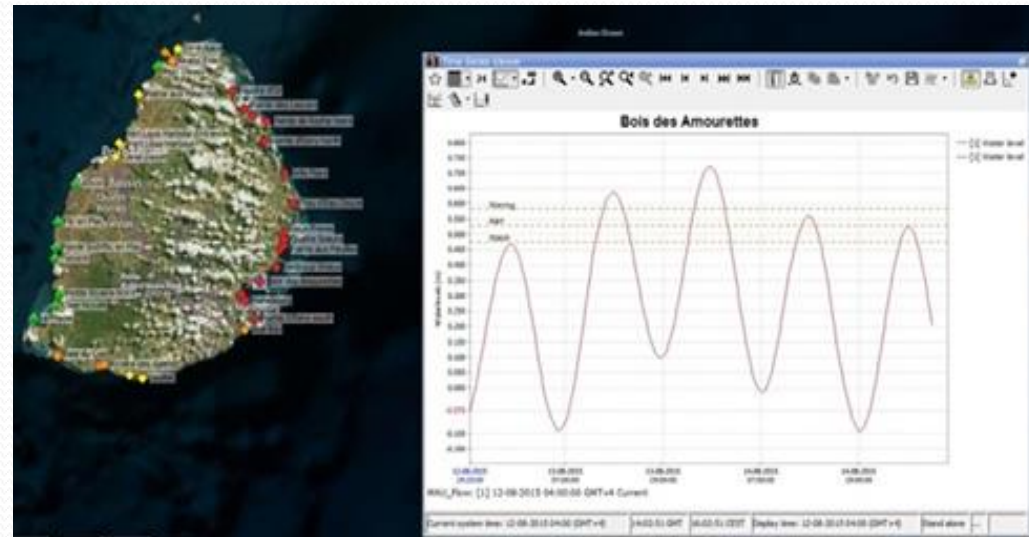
Indian Ocean

Time Series Viewer

Bois des Amourettes

[1] Water level
[2] Water level

Warning
Alert
Watch

Water level (m)

12-08-2015 04:00:00
13-08-2015 07:00:00
13-08-2015 19:00:00
14-08-2015 07:00:00
14-08-2015 19:00:00

MAU_Flow: [1] 12-08-2015 04:00:00 GMT+4 Current

Current system time: 12-08-2015 04:00 (GMT+4) | 14:02:51 GMT | 16:02:51 CEST | Display time: 12-08-2015 04:00 (GMT+4) | Stand alone